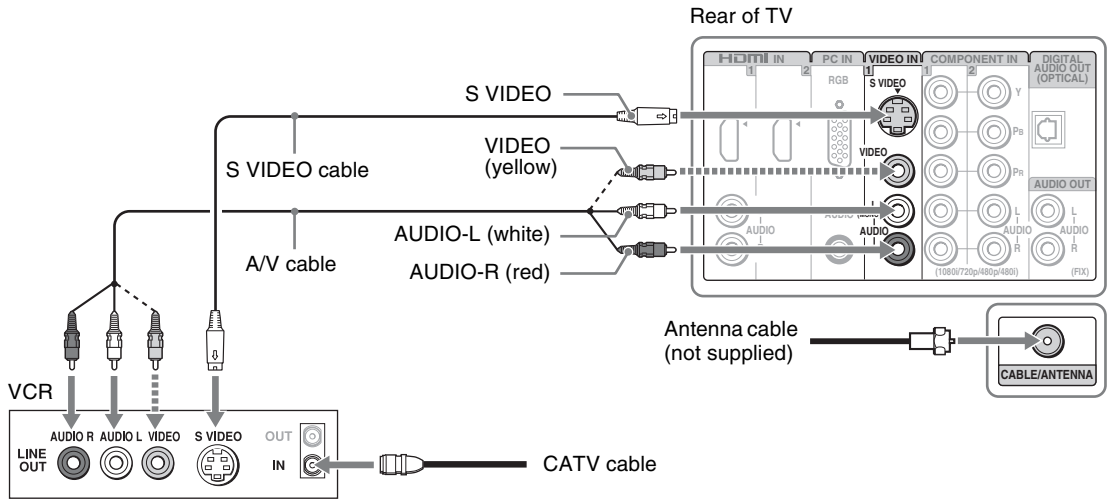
Rear of TV

HDMI IN 1 2 PC IN RGB VIDEO IN 1 S VIDEO VIDEO AUDIO COMPONENT IN 1 2 Y PB PR L AUDIO R (1080i/720p/480p/480i) DIGITAL AUDIO OUT (OPTICAL) AUDIO OUT L AUDIO R (FIX)

AUDIO L AUDIO R AUDIO

S VIDEO

S VIDEO cable

VIDEO (yellow)

AUDIO-L (white)

A/V cable

AUDIO-R (red)

Antenna cable (not supplied)

CABLE/ANTENNA

VCR

AUDIO R AUDIO L VIDEO S VIDEO OUT IN

LINE OUT

CATV cable